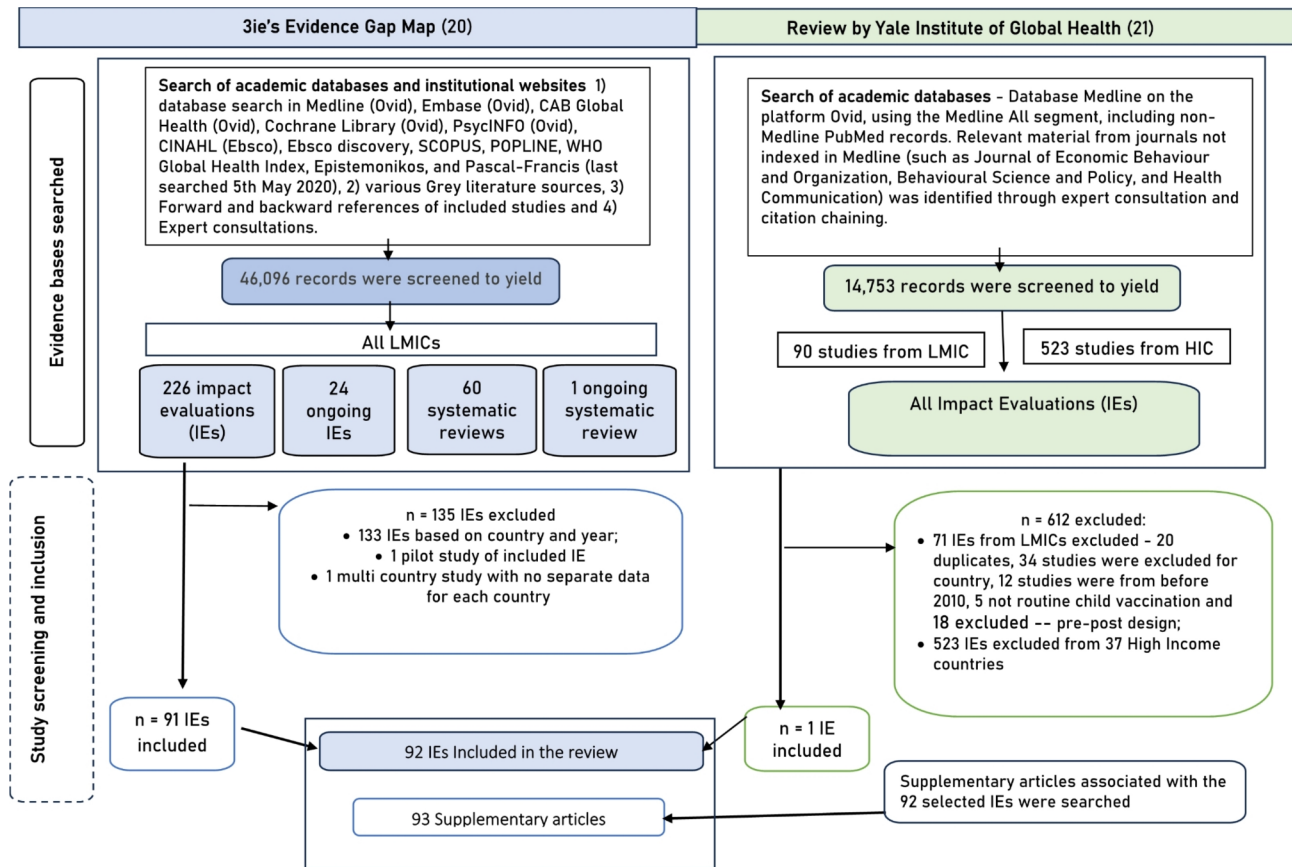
3ie's Evidence Gap Map (20)

Review by Yale Institute of Global Health (21)

Evidence bases searched

Search of academic databases and institutional websites 1) database search in Medline (Ovid), Embase (Ovid), CAB Global Health (Ovid), Cochrane Library (Ovid), PsycINFO (Ovid), CINAHL (Ebsco), Ebsco discovery, SCOPUS, POPLINE, WHO Global Health Index, Epistemonikos, and Pascal-Francis (last searched 5th May 2020), 2) various Grey literature sources, 3) Forward and backward references of included studies and 4) Expert consultations.

46,096 records were screened to yield

All LMICs

226 impact evaluations (IEs)

24 ongoing IEs

60 systematic reviews

1 ongoing systematic review

Search of academic databases - Database Medline on the platform Ovid, using the Medline All segment, including non-Medline PubMed records. Relevant material from journals not indexed in Medline (such as Journal of Economic Behaviour and Organization, Behavioural Science and Policy, and Health Communication) was identified through expert consultation and citation chaining.

14,753 records were screened to yield

90 studies from LMIC

523 studies from HIC

All Impact Evaluations (IEs)

Study screening and inclusion

n = 135 IEs excluded
• 133 IEs based on country and year;
• 1 pilot study of included IE
• 1 multi country study with no separate data for each country

n = 612 excluded:
• 71 IEs from LMICs excluded - 20 duplicates, 34 studies were excluded for country, 12 studies were from before 2010, 5 not routine child vaccination and 18 excluded -- pre-post design;
• 523 IEs excluded from 37 High Income countries

n = 91 IEs included

92 IEs Included in the review

n = 1 IE included

Supplementary articles associated with the 92 selected IEs were searched

93 Supplementary articles